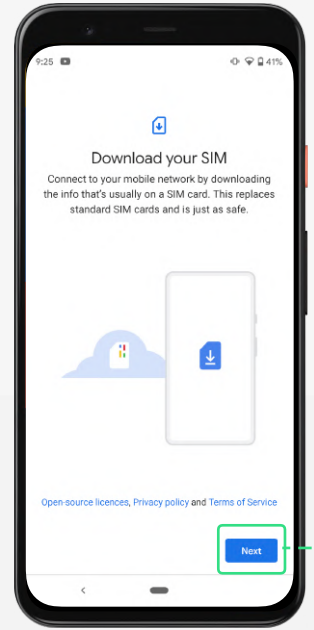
9:25

41%

Download your SIM

Connect to your mobile network by downloading the info that's usually on a SIM card. This replaces standard SIM cards and is just as safe.

Open-source licences, Privacy policy and Terms of Service

Next